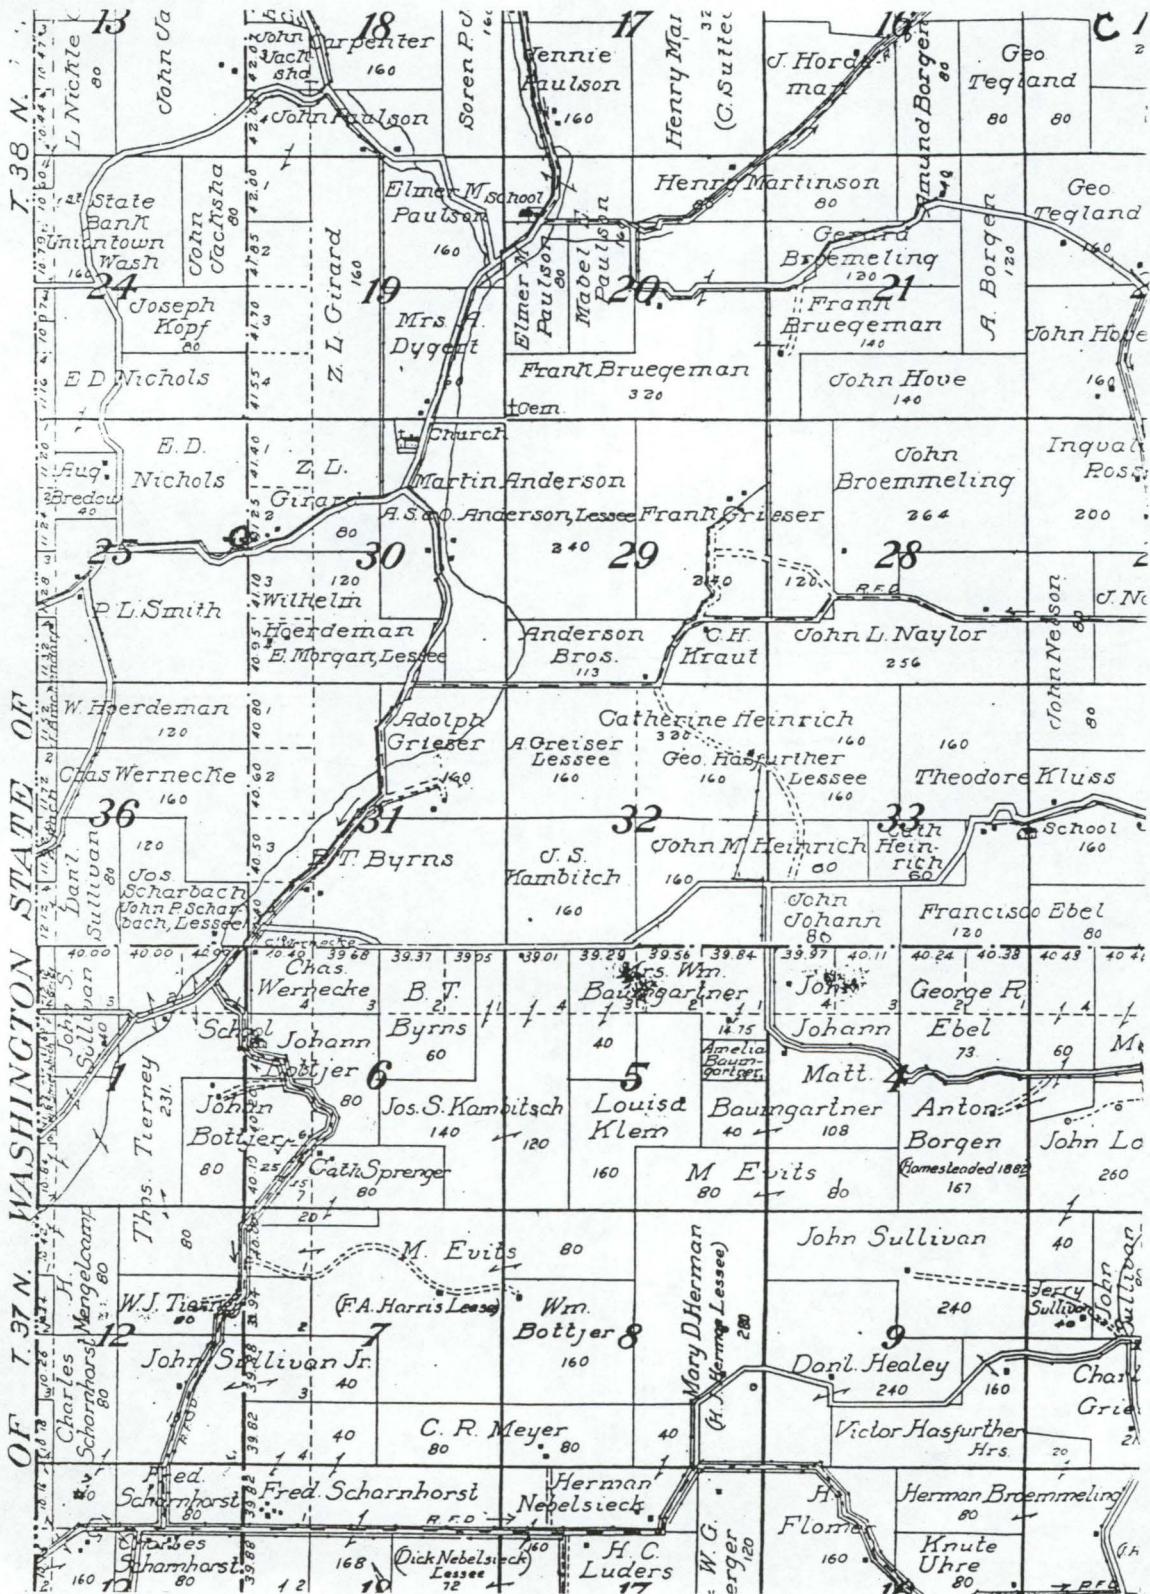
13
L Nickle
80
John Ja
John Vach sha
18
Carpenter
160
Soren P.
17
Jennie Paulson
160
Henry Ma
(G. Sutte
16
J. Hordo man
Amund Borgen
80
Geo Tegland
80 80
C
T. 38 N.
John Paulson
State Bank Uniontown Wash
160
John Jacksha
80
Elmer M. Paulson
160
School
Elmer M. Paulson
Mabel Paulson
Henry Martinson
80
Geo Tegland
160
Gerard Broemeling
120
A. Borgen
120
24
Joseph Kopf
80
Z. L. Girard
19
Mrs. A. Dygert
20
21
Frank Bruegeman
140
John Hove
E D Nichols
Frank Bruegeman
320
John Hove
140
160
Cem.
Church
E. D. Nichols
Aug. Bredow
40
Z. L. Girard
80
Martin Anderson
A. S. & O. Anderson, Lessee
240
Frank Grieser
240
John Broemmeling
264
Inqval Ross
200
25
30
29
28
P. L. Smith
120
Wilhelm Hoerdeman
E. Morgan, Lessee
Anderson Bros.
113
C.H. Kraut
120
R.F.D.
John L. Naylor
256
John Nelson
80
J. N
W. Hoerdeman
120
Adolph Grieser
A. Greiser Lessee
160
Catherine Heinrich
320
Geo. Hasfurther Lessee
160
160
160
160
Theodore Kluss
Chas Wernecke
160
36
31
32
33
Cath Heinrich
60
School
160
120
Danl. Sullivan
Jos. Scharbach
John P. Scharbach, Lessee
B.T. Byrns
J. S. Kambitch
160
John M. Heinrich
60
160
John Johann
80
Francisco Ebel
120
80
Chas. Wernecke
40.00 40.00 40.00 40.40 39.68 39.37 39.05 39.01 39.29 39.56 39.84 39.97 40.11 40.24 40.38 40.49
John S. Sullivan
Chas. Wernecke
B. T. Byrns
60
Mrs. Wm. Baumgartner
40
John Johann
George R. Ebel
73
69
M
School
Johann Bottjer
6
Amelia Baumgartner
Matt. Baumgartner
40
108
4
1
Thos. Tierney
231.
John Bottjer
80
80
Jos. S. Kambitsch
140
120
5
Louisa Klem
160
Anton Borgen
(Homesteaded 1882)
167
John Lo
260
Cath Sprenger
80
M. Evits
80
80
John Sullivan
40
Thos. Tierney
80
M. Evits
80
Mary D. Herman
(H. J. Herman Lessee)
280
240
Jerry Sullivan
John Sullivan
T. 37 N.
WASHINGTON
STATE
OF
OF
H. Mengelcamp
W.J. Tierney
80
(F.A. Harris Lessee)
Wm. Bottjer
160
8
9
12
7
Charles Schornhorst
John Sullivan Jr.
40
Danl. Healey
240
160
Charl Grie
40
C. R. Meyer
80
80
40
Victor Hasfurther Hrs.
Fred. Scharnhorst
Fred. Scharnhorst
Herman Nebelsieck
H
Herman Broemmeling
80
R.F.D.
Charles Scharnhorst
160
80
168
(Dick Nebelsieck Lessee)
72
160
H. C. Luders
W. G. Berger
120
Flome
160
Knute Uhre
80